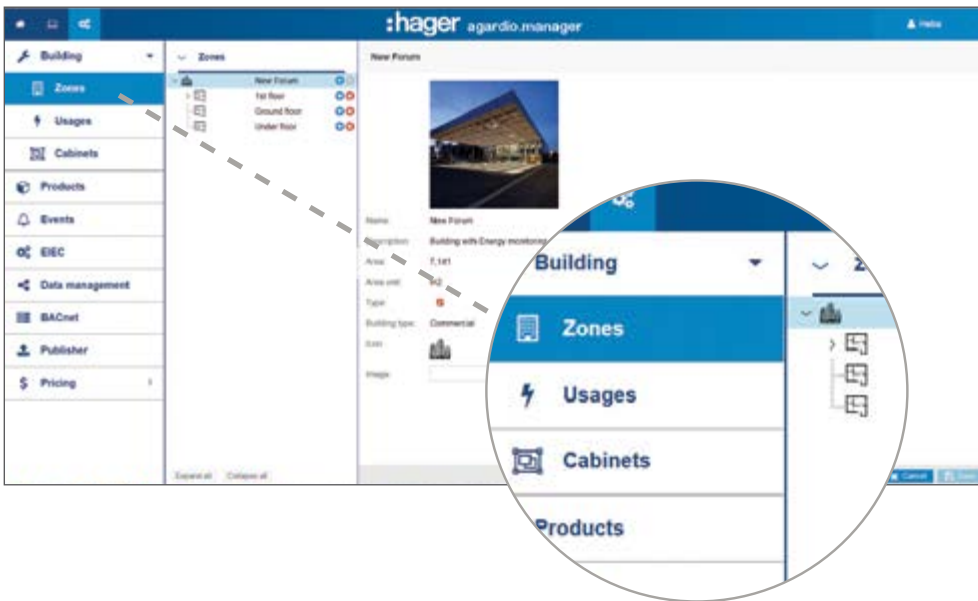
:hager agardio.manager

Hello

Building

Zones

Usages

Cabinets

Products

Events

EIEC

Data management

BACnet

Publisher

Pricing

Zones

New Forum

1st floor

Ground floor

Under floor

Expand all

Collapse all

New Forum

Name

New Forum

Description

Building with Energy monitoring

Area

7,141

Area unit

m2

Type

Building type

Commercial

Icon

Image

Cancel

Save

Building

Zones

Usages

Cabinets

Products